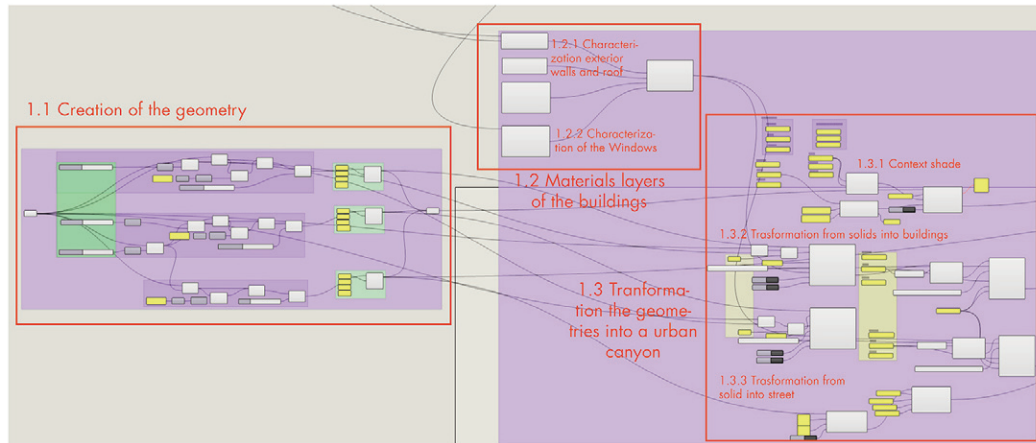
1.1 Creation of the geometry

1.2.1 Characterization exterior walls and roof

1.2.2 Characterization of the Windows

1.2 Materials layers of the buildings

1.3.1 Context shade

1.3.2 Trasformation from solids into buildings

1.3 Tranformation the geometries into a urban canyon

1.3.3 Trasformation from solid into street